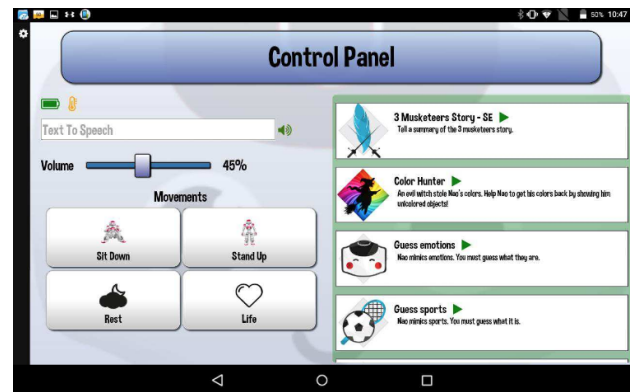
50% 10:47

Control Panel

Text To Speech

Volume 45%

Movements

Sit Down

Stand Up

Rest

Life

3 Musketeers Story - SE
Tell a summary of the 3 musketeers story.

Color Hunter
An evil witch stole Nao's colors. Help Nao to get his colors back by showing him uncolored objects!

Guess emotions
Nao mimics emotions. You must guess what they are.

Guess sports
Nao mimics sports. You must guess what it is.